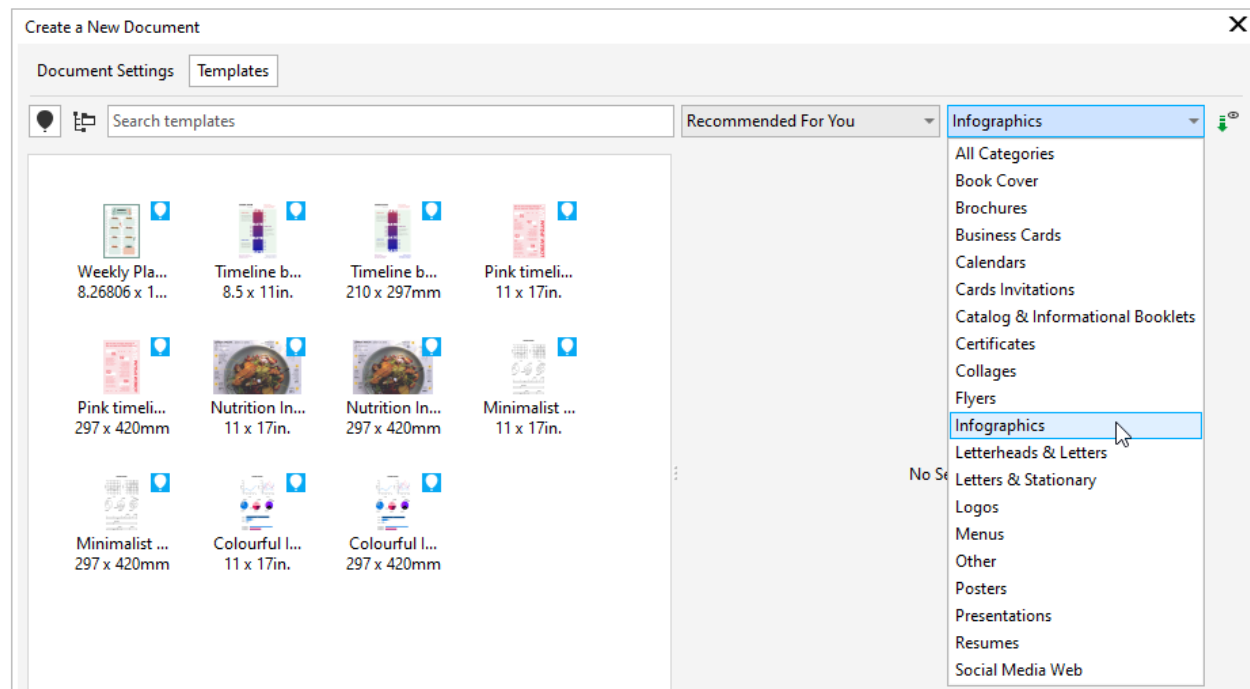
Create a New Document

Document Settings
Templates

Search templates
Recommended For You
Infographics

Weekly Pla...
8.26806 x 1...

Timeline b...
8.5 x 11in.

Timeline b...
210 x 297mm

Pink timeli...
11 x 17in.

Pink timeli...
297 x 420mm

Nutrition In...
11 x 17in.

Nutrition In...
297 x 420mm

Minimalist ...
11 x 17in.

Minimalist ...
297 x 420mm

Colourful I...
11 x 17in.

Colourful I...
297 x 420mm

No Se

All Categories
Book Cover
Brochures
Business Cards
Calendars
Cards Invitations
Catalog & Informational Booklets
Certificates
Collages
Flyers
Infographics
Letterheads & Letters
Letters & Stationary
Logos
Menus
Other
Posters
Presentations
Resumes
Social Media Web